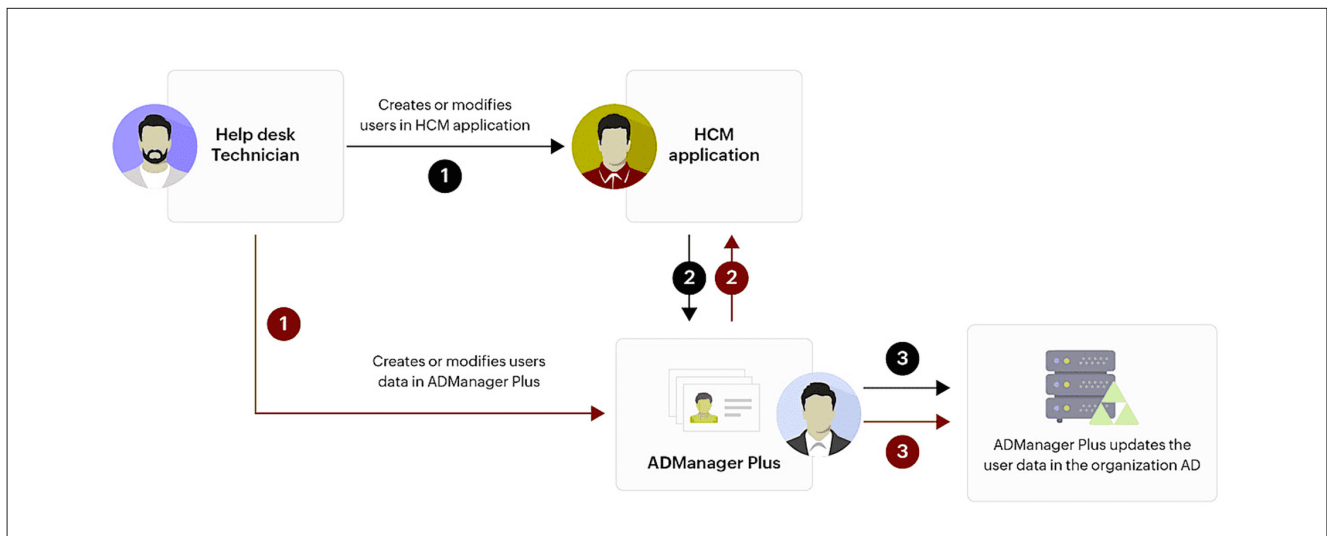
Help desk Technician

Creates or modifies users in HCM application

1

HCM application

2

2

1

Creates or modifies users data in ADManager Plus

ADManager Plus

3

3

ADManager Plus updates the user data in the organization AD